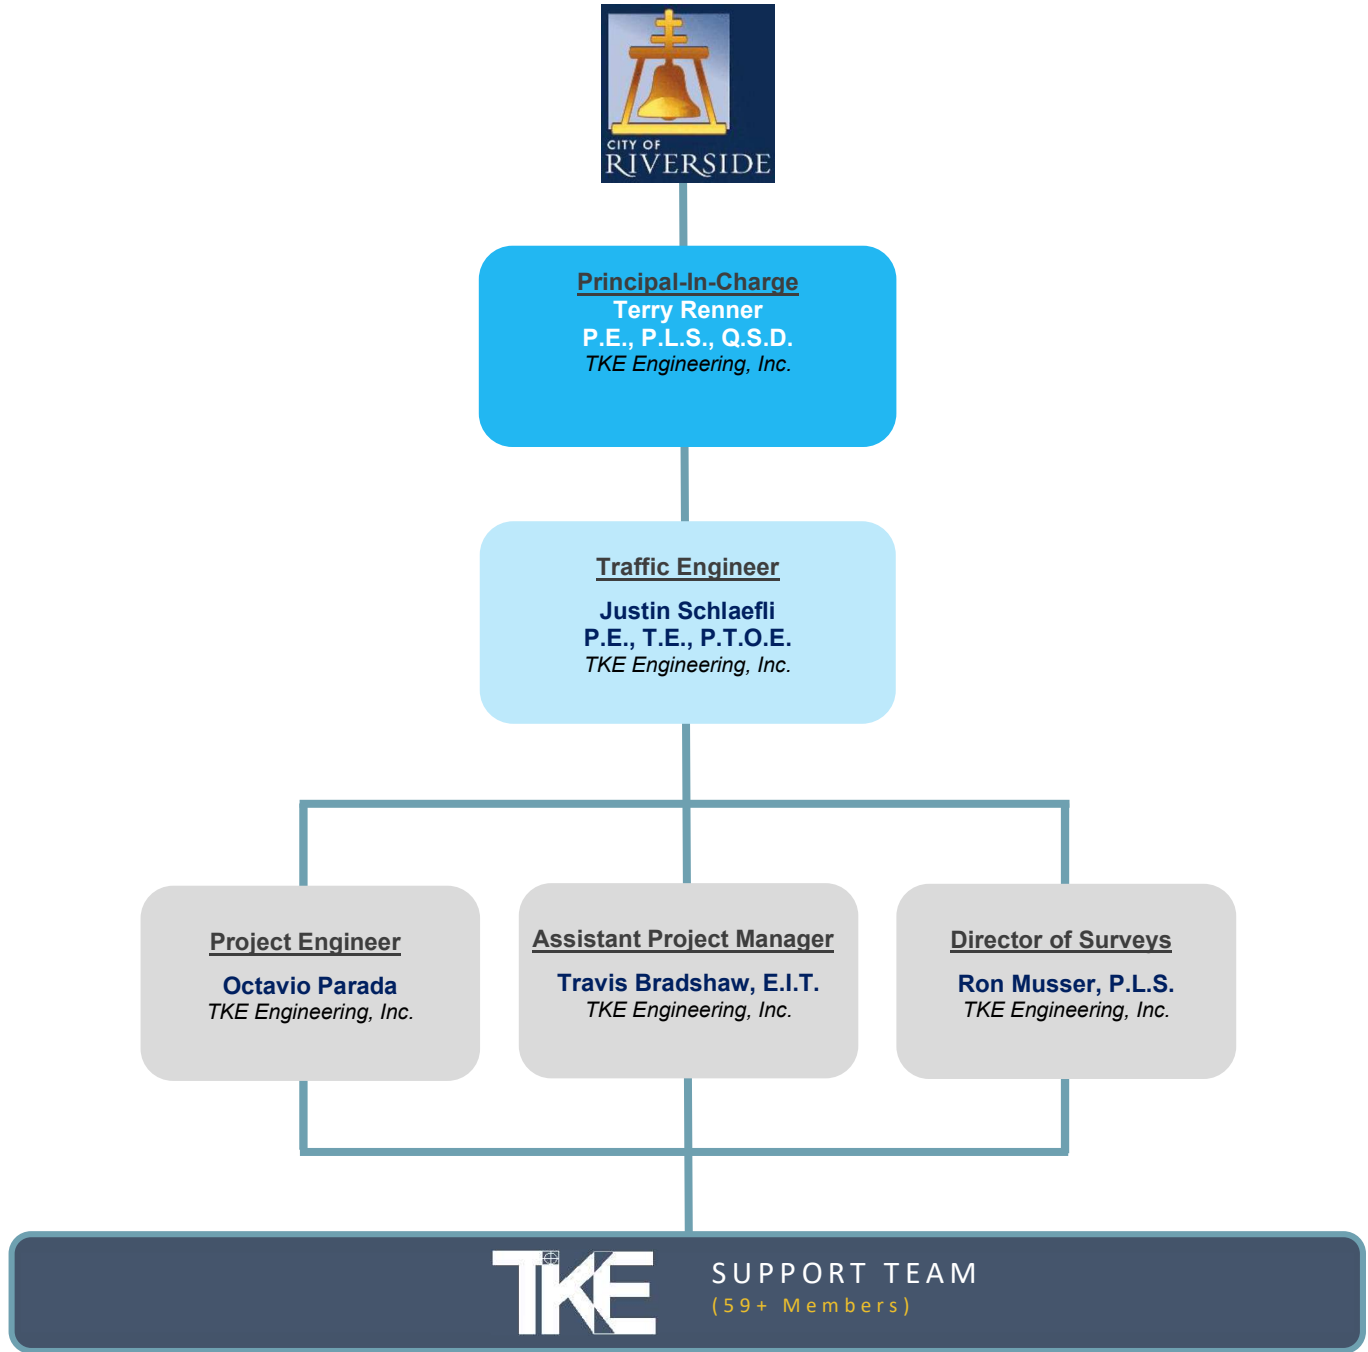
CITY OF RIVERSIDE

Principal-In-Charge
Terry Renner
P.E., P.L.S., Q.S.D.
TKE Engineering, Inc.

Traffic Engineer
Justin Schlaefli
P.E., T.E., P.T.O.E.
TKE Engineering, Inc.

Project Engineer
Octavio Parada
TKE Engineering, Inc.

Assistant Project Manager
Travis Bradshaw, E.I.T.
TKE Engineering, Inc.

Director of Surveys
Ron Musser, P.L.S.
TKE Engineering, Inc.

TKE
SUPPORT TEAM
(59+ Members)